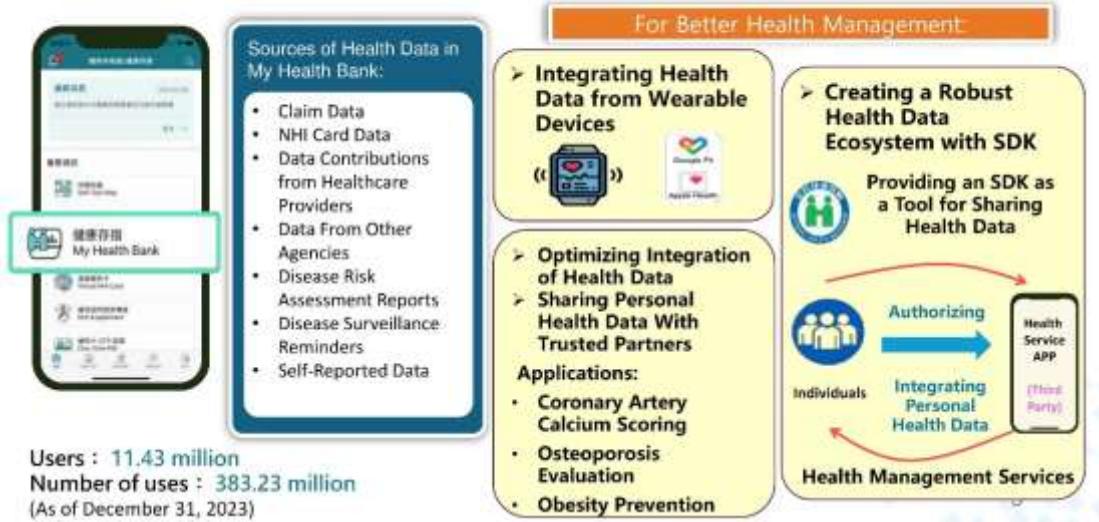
健康存摺
My Health Bank

Sources of Health Data in My Health Bank:

- Claim Data
- NHI Card Data
- Data Contributions from Healthcare Providers
- Data From Other Agencies
- Disease Risk Assessment Reports
- Disease Surveillance Reminders
- Self-Reported Data

Users： 11.43 million
Number of uses： 383.23 million
(As of December 31, 2023)

For Better Health Management

➢ Integrating Health Data from Wearable Devices

Google Fit
Apple Health

➢ Optimizing Integration of Health Data
➢ Sharing Personal Health Data With Trusted Partners

Applications:
- Coronary Artery Calcium Scoring
- Osteoporosis Evaluation
- Obesity Prevention

➢ Creating a Robust Health Data Ecosystem with SDK

Providing an SDK as a Tool for Sharing Health Data

Authorizing

Individuals

Integrating Personal Health Data

Health Service APP

(Third Party)

Health Management Services